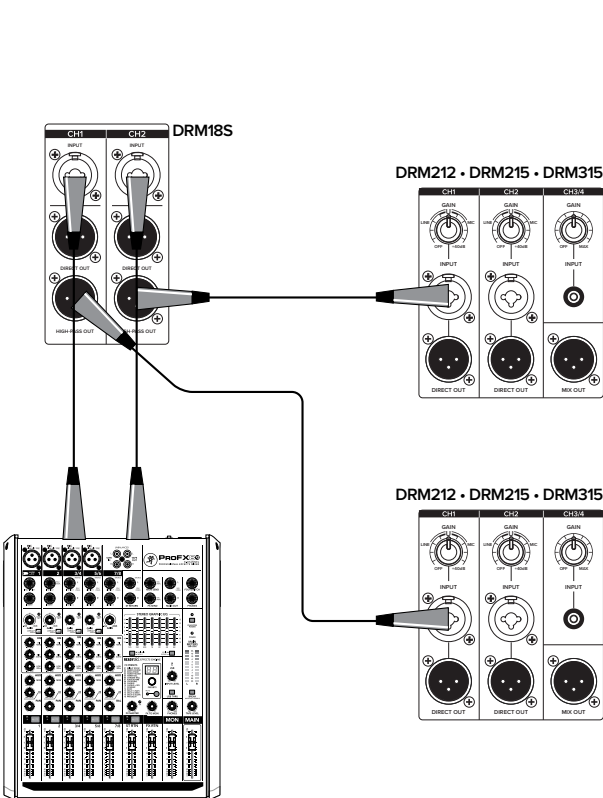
CH1
CH2
DRM18S
INPUT
INPUT
DIRECT OUT
DIRECT OUT
HIGH-PASS OUT
HIGH-PASS OUT

DRM212 • DRM215 • DRM315
CH1
CH2
CH3/4
GAIN
GAIN
GAIN
LINE
MIC
LINE
MIC
OFF
+60dB
OFF
+60dB
OFF
MAX
INPUT
INPUT
INPUT
DIRECT OUT
DIRECT OUT
MIX OUT

DRM212 • DRM215 • DRM315
CH1
CH2
CH3/4
GAIN
GAIN
GAIN
LINE
MIC
LINE
MIC
OFF
+60dB
OFF
+60dB
OFF
MAX
INPUT
INPUT
INPUT
DIRECT OUT
DIRECT OUT
MIX OUT

ProFX
MON
MAIN